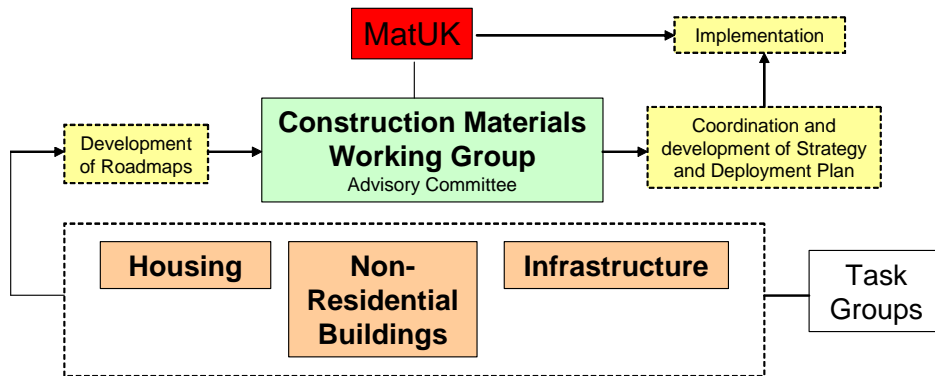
MatUK

Implementation

Development of Roadmaps

Construction Materials Working Group
Advisory Committee

Coordination and development of Strategy and Deployment Plan

Housing

Non-Residential Buildings

Infrastructure

Task Groups